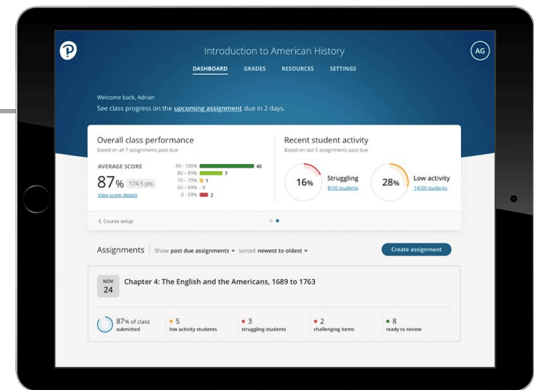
P

Introduction to American History

AG

DASHBOARD GRADES RESOURCES SETTINGS

Welcome back, Adrian
See class progress on the upcoming assignment due in 2 days.

Overall class performance
Based on all 7 assignments past due

AVERAGE SCORE
87% 174.5 pts
View score details

90 - 100% 40
80 - 89% 7
70 - 79% 1
60 - 69% 0
0 - 59% 2

Recent student activity
Based on last 5 assignments past due

16% Struggling 8/50 students

28% Low activity 14/50 students

< Course setup

Assignments Show past due assignments sorted newest to oldest

Create assignment

NOV 24 Chapter 4: The English and the Americans, 1689 to 1763

87% of class submitted

5 low activity students

3 struggling students

2 challenging items

8 ready to review